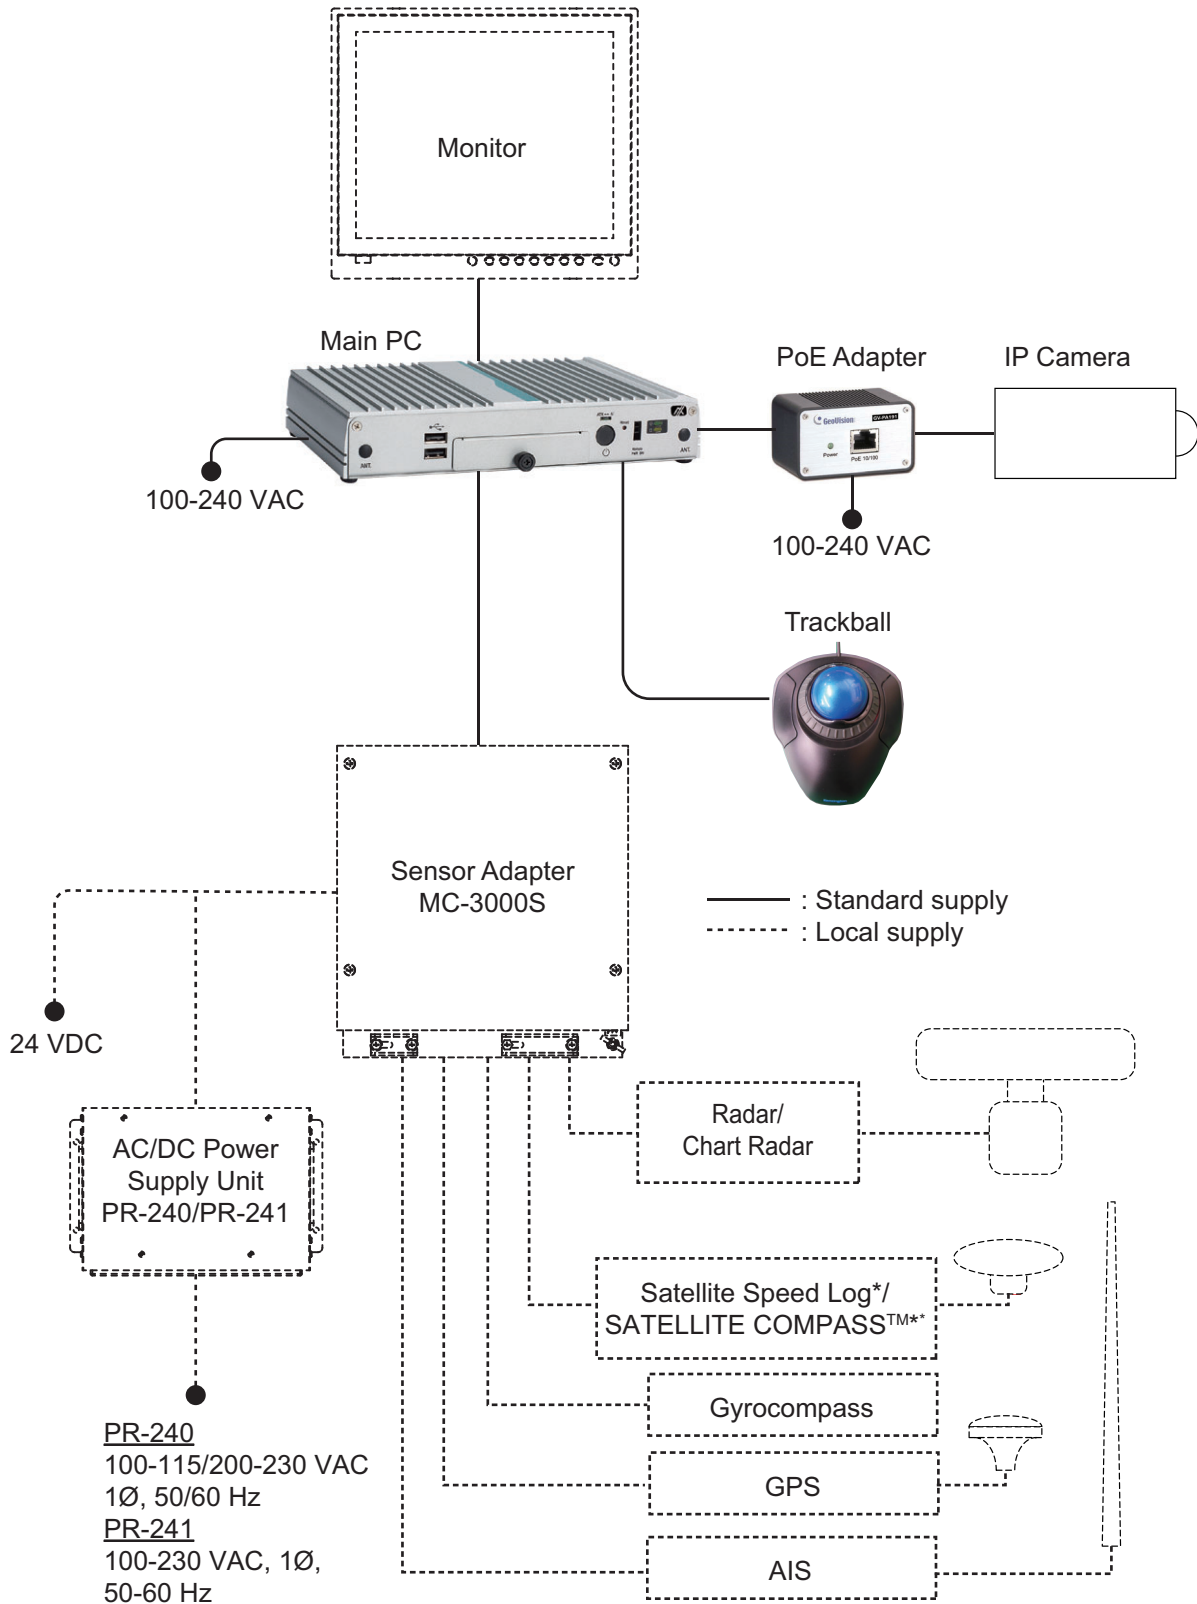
Monitor

Main PC

PoE Adapter

IP Camera

100-240 VAC

100-240 VAC

Trackball

Sensor Adapter
MC-3000S

: Standard supply
: Local supply

24 VDC

AC/DC Power Supply Unit PR-240/PR-241

Radar/
Chart Radar

Satellite Speed Log*/
SATELLITE COMPASS$^{TM}$**

Gyrocompass

GPS

AIS

PR-240
100-115/200-230 VAC
1Ø, 50/60 Hz
PR-241
100-230 VAC, 1Ø,
50-60 Hz